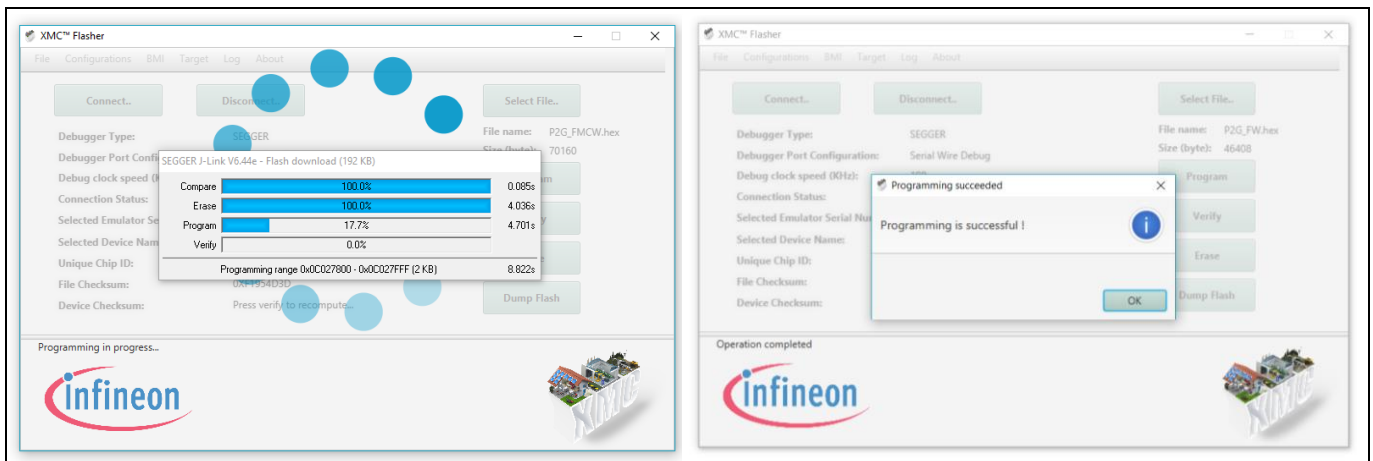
XMC™ Flasher

File Configurations BMI Target Log About

Connect.. Disconnect.. Select File..

Debugger Type: SEGGER

Debugger Port Confi

Debug clock speed (K

Connection Status:

Selected Emulator Se

Selected Device Nam

Unique Chip ID:

File Checksum: 0XFF954D3D

Device Checksum: Press verify to recompute...

File name: P2G_FMCW.hex

Size (byte): 70160

SEGGER J-Link V6.44e - Flash download (192 KB)

| | | |
|---|---|---|
| Compare | 100.0% | 0.085s |
| Erase | 100.0% | 4.036s |
| Program | 17.7% | 4.701s |
| Verify | 0.0% | |

Programming range 0x0C027800 - 0x0C027FFF (2 KB) 8.822s

Dump Flash

Programming in progress...

infineon

XMC

XMC™ Flasher

File Configurations BMI Target Log About

Connect.. Disconnect.. Select File..

Debugger Type: SEGGER

Debugger Port Configuration: Serial Wire Debug

Debug clock speed (KHz):

Connection Status:

Selected Emulator Serial Nu

Selected Device Name:

Unique Chip ID:

File Checksum:

Device Checksum:

File name: P2G_FW.hex

Size (byte): 46408

Program

Verify

Erase

Dump Flash

Programming succeeded

Programming is successful !

OK

Operation completed

infineon

XMC